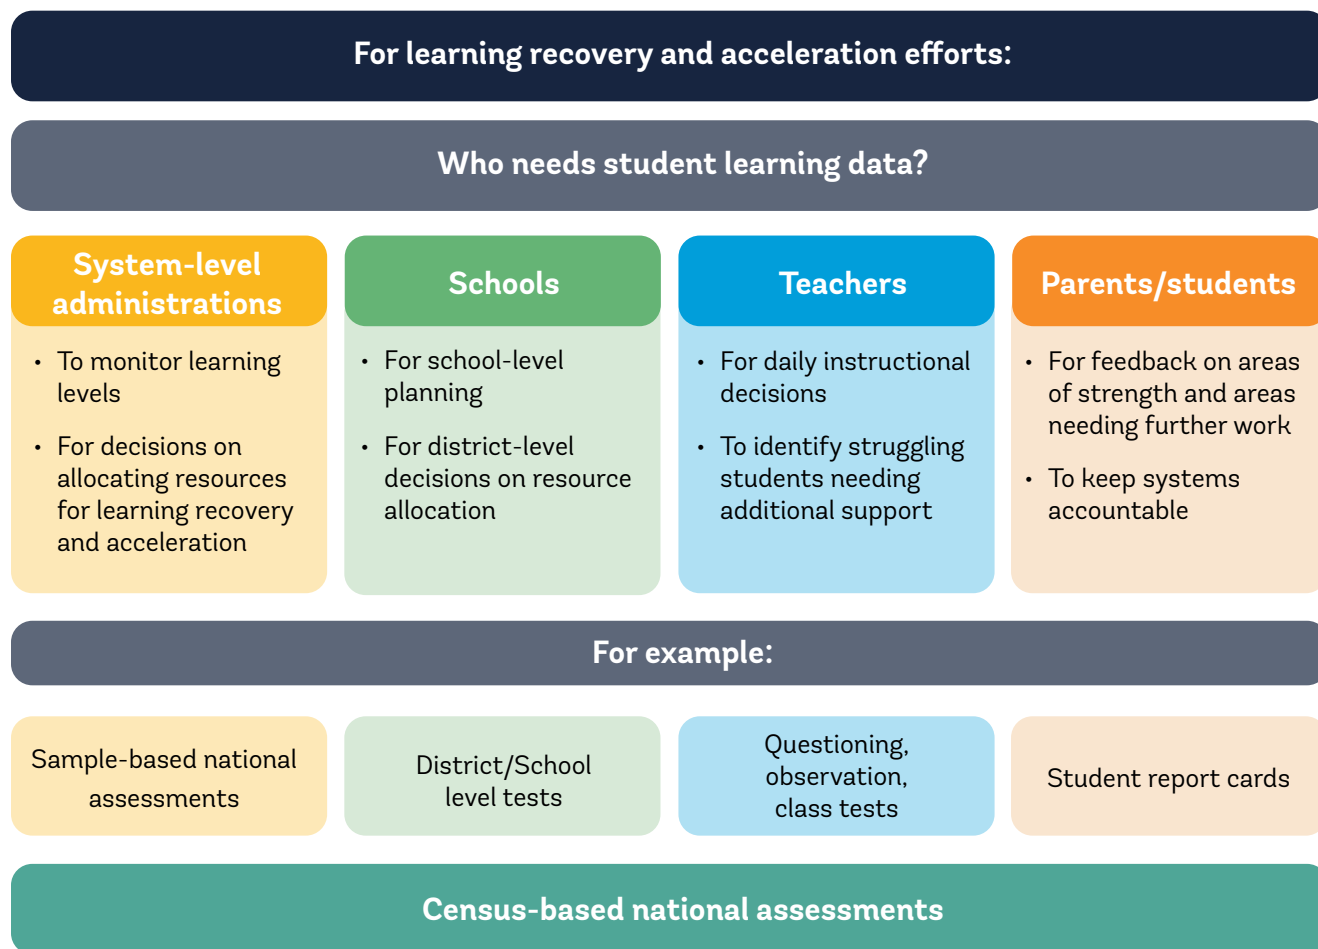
For learning recovery and acceleration efforts:

Who needs student learning data?

System-level administrations

- To monitor learning levels
- For decisions on allocating resources for learning recovery and acceleration

Schools

- For school-level planning
- For district-level decisions on resource allocation

Teachers

- For daily instructional decisions
- To identify struggling students needing additional support

Parents/students

- For feedback on areas of strength and areas needing further work
- To keep systems accountable

For example:

Sample-based national assessments

District/School level tests

Questioning, observation, class tests

Student report cards

Census-based national assessments